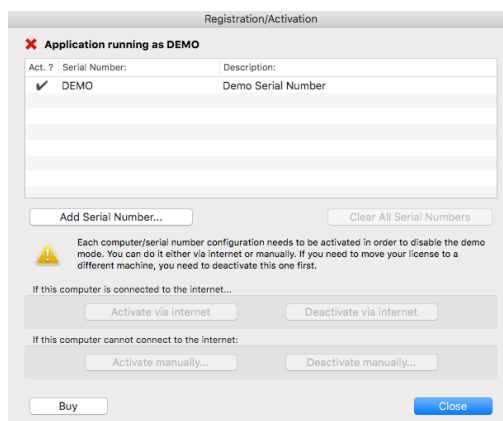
Registration/Activation

✖ Application running as DEMO

| Act. ? | Serial Number: | Description: |
|---|---|---|
| ✔ | DEMO | Demo Serial Number |

Add Serial Number...

Clear All Serial Numbers

Each computer/serial number configuration needs to be activated in order to disable the demo mode. You can do it either via internet or manually. If you need to move your license to a different machine, you need to deactivate this one first.

If this computer is connected to the internet...

Activate via internet

Deactivate via internet

If this computer cannot connect to the internet:

Activate manually...

Deactivate manually...

Buy

Close